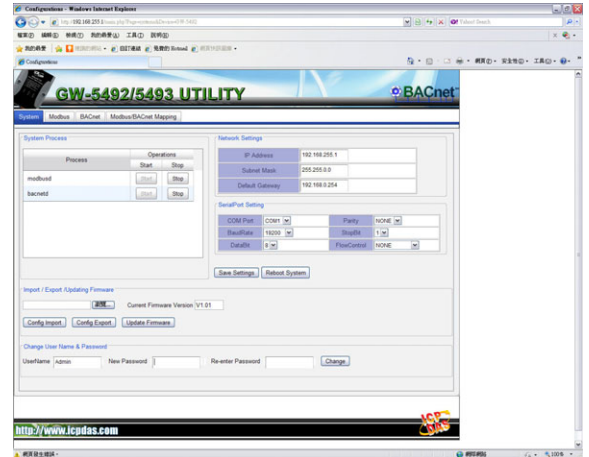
Configurations - Windows Internet Explorer

http://192.168.255.1/main.php?Page=system&Device=GW-5492

Yahoo! Search

檔案(F) 編輯(E) 檢視(V) 我的最愛(A) 工具(T) 說明(H)

我的最愛

Configurations

GW-5492/5493 UTILITY

BACnet

System Modbus BACnet Modbus/BACnet Mapping

System Process

| Process | Operations Start | Stop |
|---|---|---|
| modbusd | Start | Stop |
| bacnetd | Start | Stop |

Network Settings

| IP Address | 192.168.255.1 |
|---|---|
| Subnet Mask | 255.255.0.0 |
| Default Gateway | 192.168.0.254 |

SerialPort Setting

| COM Port | COM1 | Parity | NONE |
|---|---|---|---|
| BaudRate | 19200 | StopBit | 1 |
| DataBit | 8 | FlowControl | NONE |

Save Settings Reboot System

Import / Export /Updating Firmware

瀏覽... Current Firmware Version V1.01

Config Import Config Export Update Firmware

Change User Name & Password

UserName Admin New Password Re-enter Password Change

http://www.icpdas.com

ICP DAS

網際網路 100%